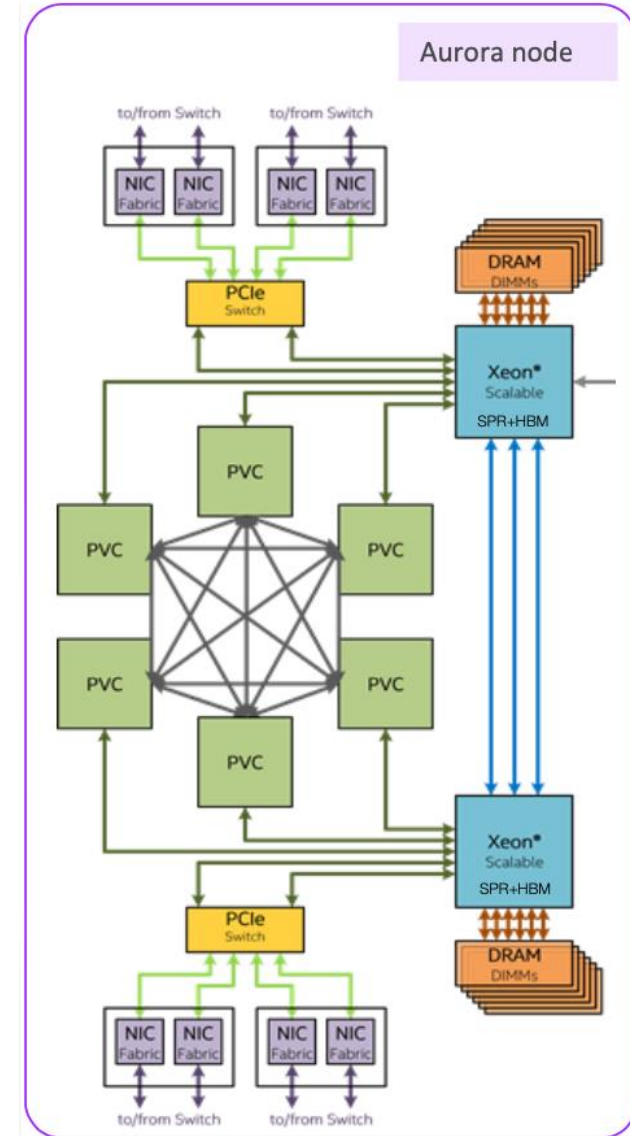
Aurora node

to/from Switch

to/from Switch

NIC Fabric

NIC Fabric

NIC Fabric

NIC Fabric

PCIe Switch

DRAM DIMMs

Xeon® Scalable SPR+HBM

PVC

PVC

PVC

PVC

PVC

PVC

Xeon® Scalable SPR+HBM

PCIe Switch

DRAM DIMMs

NIC Fabric

NIC Fabric

NIC Fabric

NIC Fabric

to/from Switch

to/from Switch